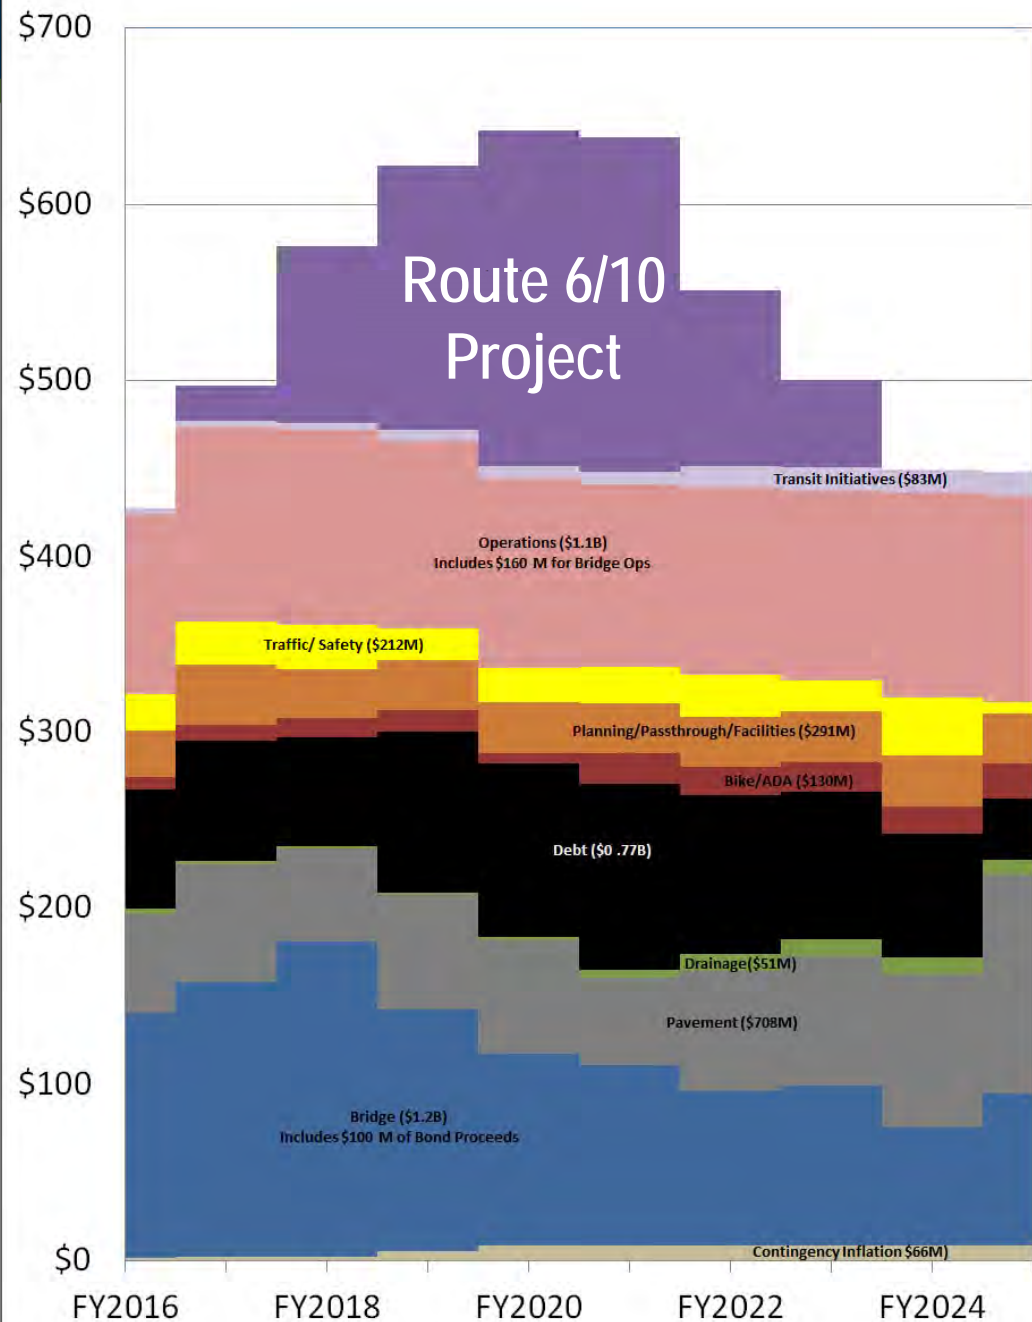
$700
$600
$500
$400
$300
$200
$100
$0

Route 6/10 Project

Transit Initiatives ($83M)

Operations ($1.1B)
Includes $160 M for Bridge Ops

Traffic/ Safety ($212M)

Planning/Passthrough/Facilities ($291M)

Bike/ADA ($130M)

Debt ($0 .77B)

Drainage($51M)

Pavement ($708M)

Bridge ($1.2B)
Includes $100 M of Bond Proceeds

Contingency Inflation $66M)

FY2016
FY2018
FY2020
FY2022
FY2024